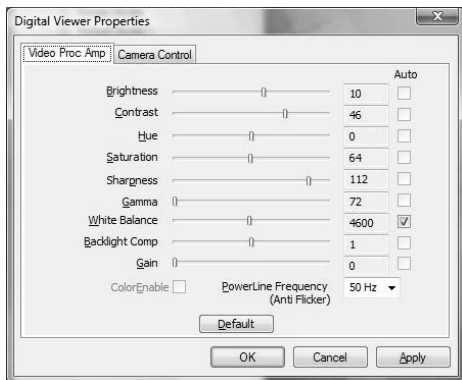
Digital Viewer Properties

Video Proc Amp | Camera Control

Auto

| Setting | Value |
|---|---|
| Brightness | 10 |
| Contrast | 46 |
| Hue | 0 |
| Saturation | 64 |
| Sharpness | 112 |
| Gamma | 72 |
| White Balance | 4600 |
| Backlight Comp | 1 |
| Gain | 0 |

ColorEnable

PowerLine Frequency (Anti Flicker) 50 Hz

Default

OK Cancel Apply